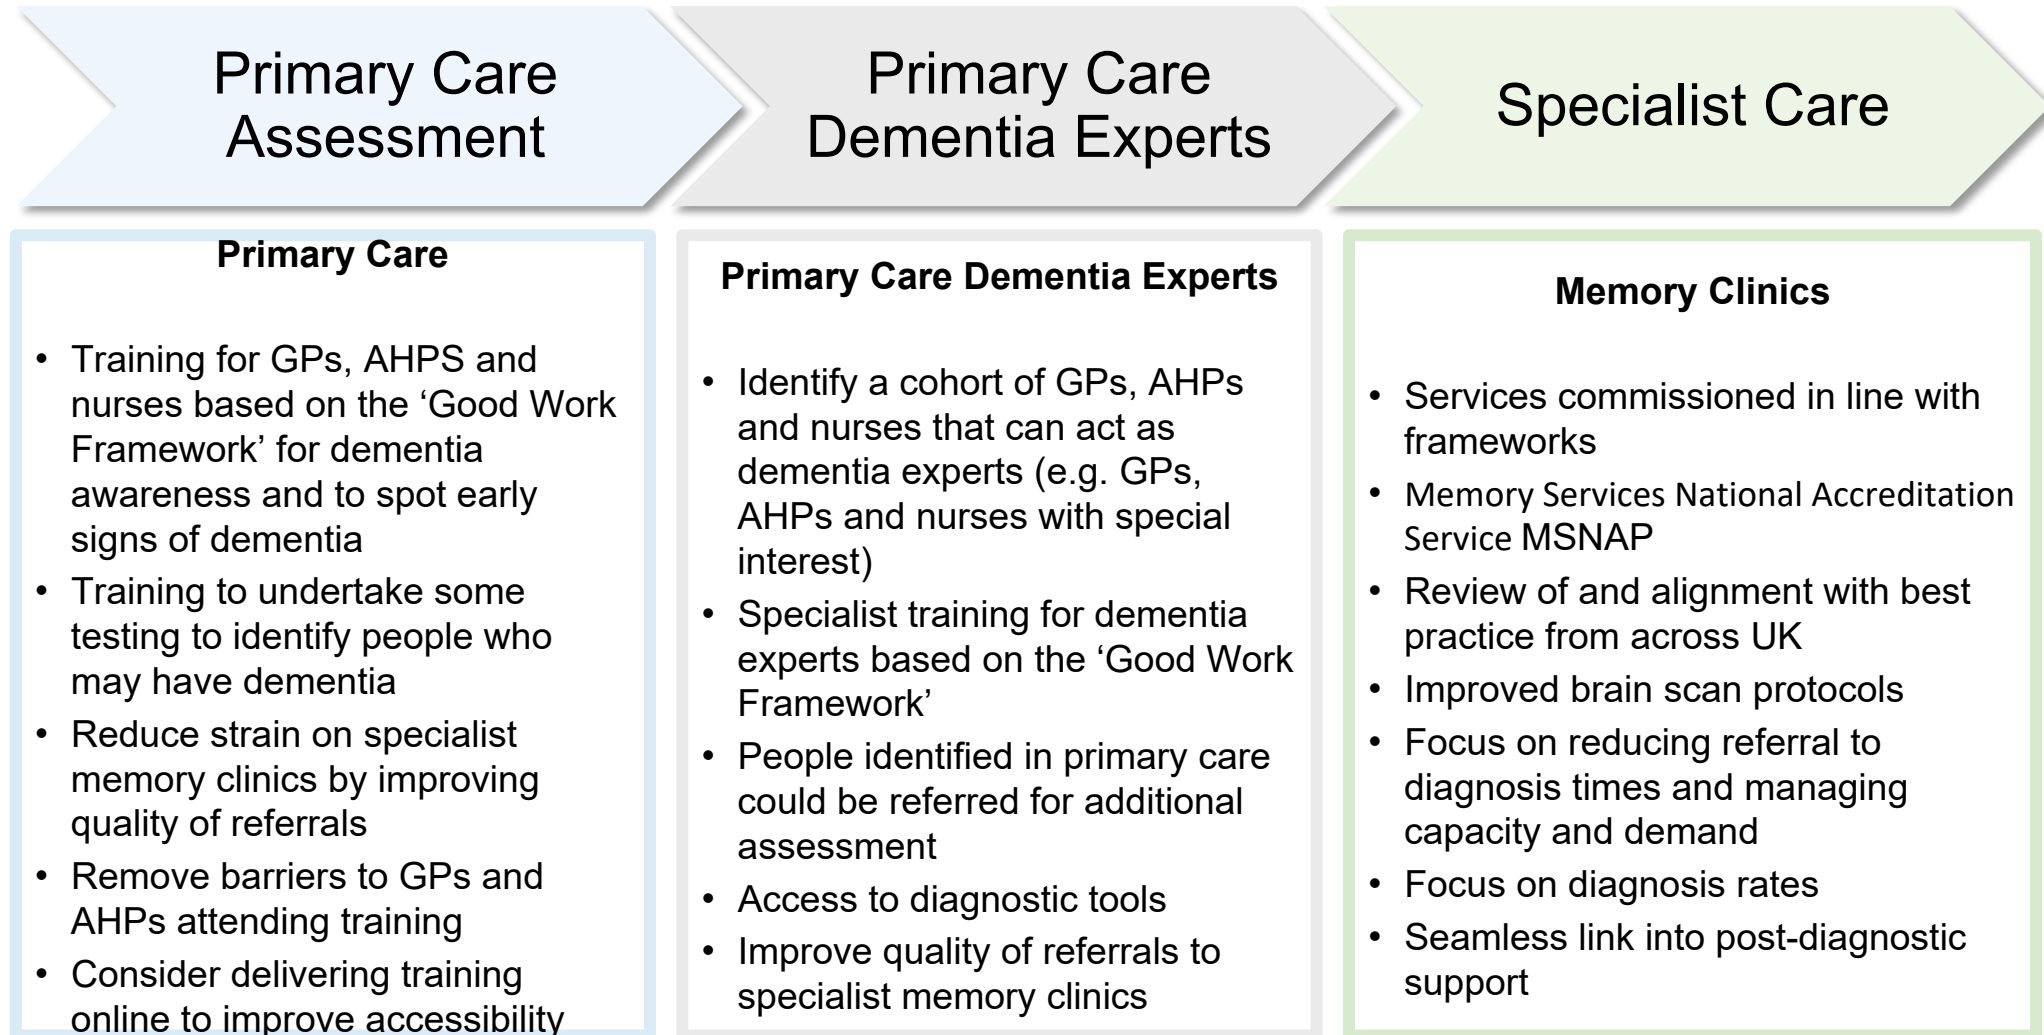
Primary Care Assessment

Primary Care Dementia Experts

Specialist Care

Primary Care

- Training for GPs, AHPS and nurses based on the ‘Good Work Framework’ for dementia awareness and to spot early signs of dementia
- Training to undertake some testing to identify people who may have dementia
- Reduce strain on specialist memory clinics by improving quality of referrals
- Remove barriers to GPs and AHPs attending training
- Consider delivering training online to improve accessibility

Primary Care Dementia Experts

- Identify a cohort of GPs, AHPs and nurses that can act as dementia experts (e.g. GPs, AHPs and nurses with special interest)
- Specialist training for dementia experts based on the ‘Good Work Framework’
- People identified in primary care could be referred for additional assessment
- Access to diagnostic tools
- Improve quality of referrals to specialist memory clinics

Memory Clinics

- Services commissioned in line with frameworks
- Memory Services National Accreditation Service MSNAP
- Review of and alignment with best practice from across UK
- Improved brain scan protocols
- Focus on reducing referral to diagnosis times and managing capacity and demand
- Focus on diagnosis rates
- Seamless link into post-diagnostic support